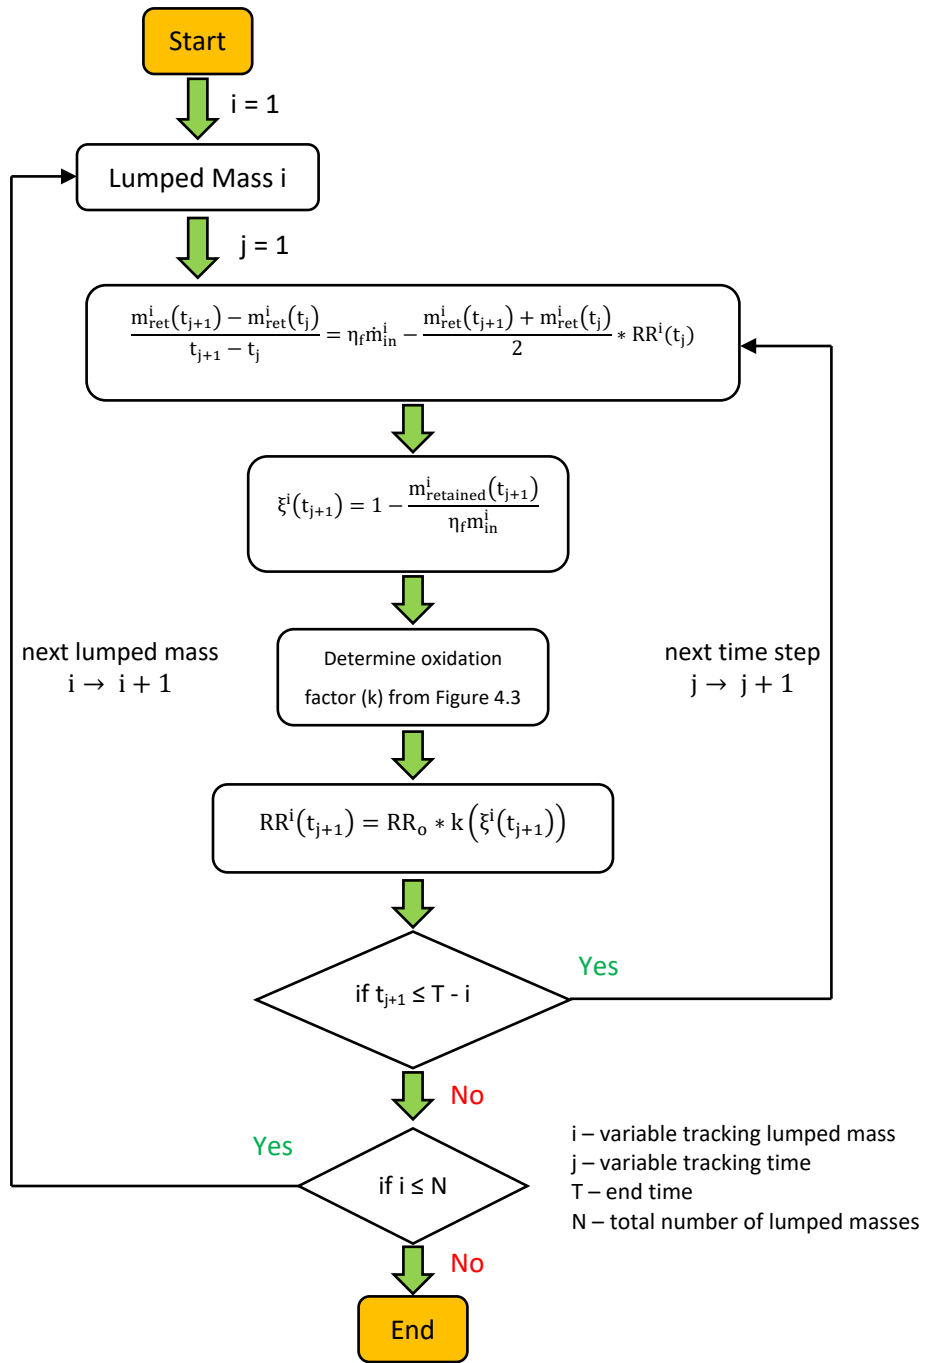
Start

i = 1

Lumped Mass i

j = 1

$\frac{m^i_{ret}(t_{j+1}) - m^i_{ret}(t_j)}{t_{j+1} - t_j} = \eta_f \dot{m}^i_{in} - \frac{m^i_{ret}(t_{j+1}) + m^i_{ret}(t_j)}{2} * RR^i(t_j)$

$\xi^i(t_{j+1}) = 1 - \frac{m^i_{retained}(t_{j+1})}{\eta_f m^i_{in}}$

next lumped mass
$i \rightarrow i + 1$

Determine oxidation factor (k) from Figure 4.3

next time step
$j \rightarrow j + 1$

$RR^i(t_{j+1}) = RR_o * k\left(\xi^i(t_{j+1})\right)$

if $t_{j+1} \leq T - i$

Yes

No

Yes

if $i \leq N$

i – variable tracking lumped mass
j – variable tracking time
T – end time
N – total number of lumped masses

No

End